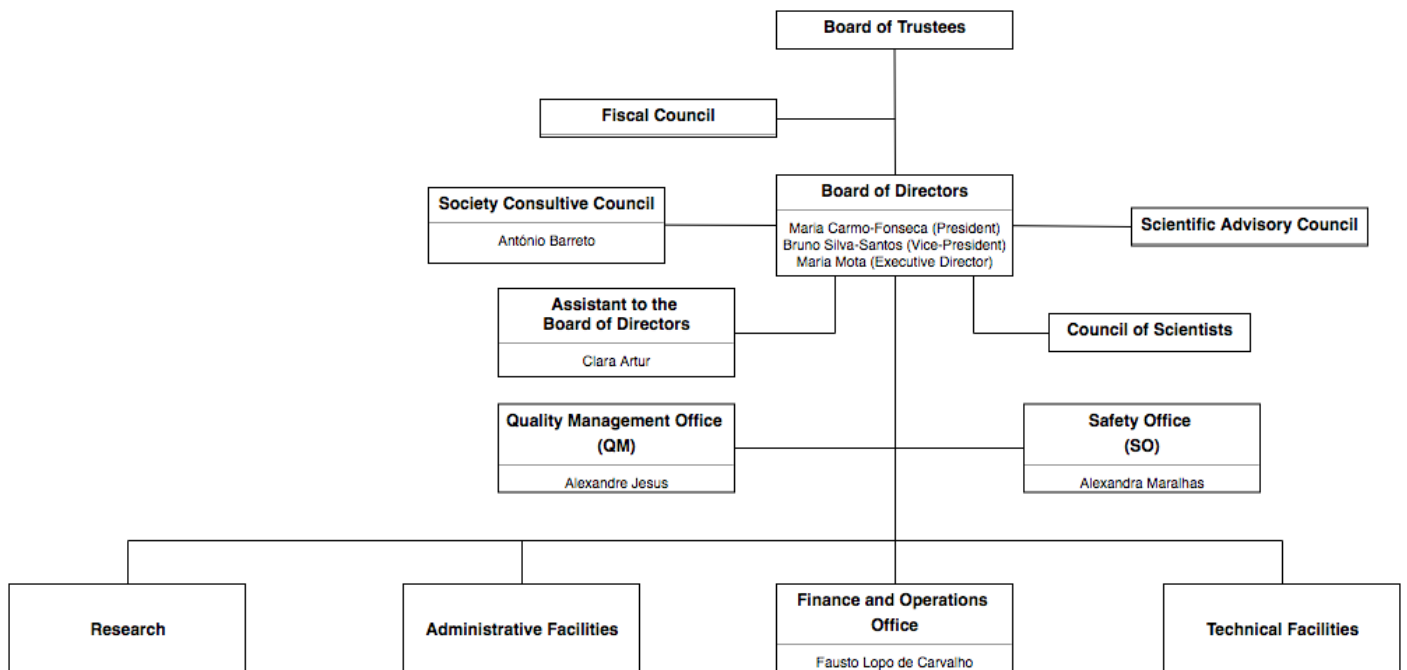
Board of Trustees

Fiscal Council

Society Consultive Council

António Barreto

Board of Directors

Maria Carmo-Fonseca (President)
Bruno Silva-Santos (Vice-President)
Maria Mota (Executive Director)

Scientific Advisory Council

Assistant to the Board of Directors

Clara Artur

Council of Scientists

Quality Management Office (QM)

Alexandre Jesus

Safety Office (SO)

Alexandra Maralhas

Research

Administrative Facilities

Finance and Operations Office

Fausto Lopo de Carvalho

Technical Facilities